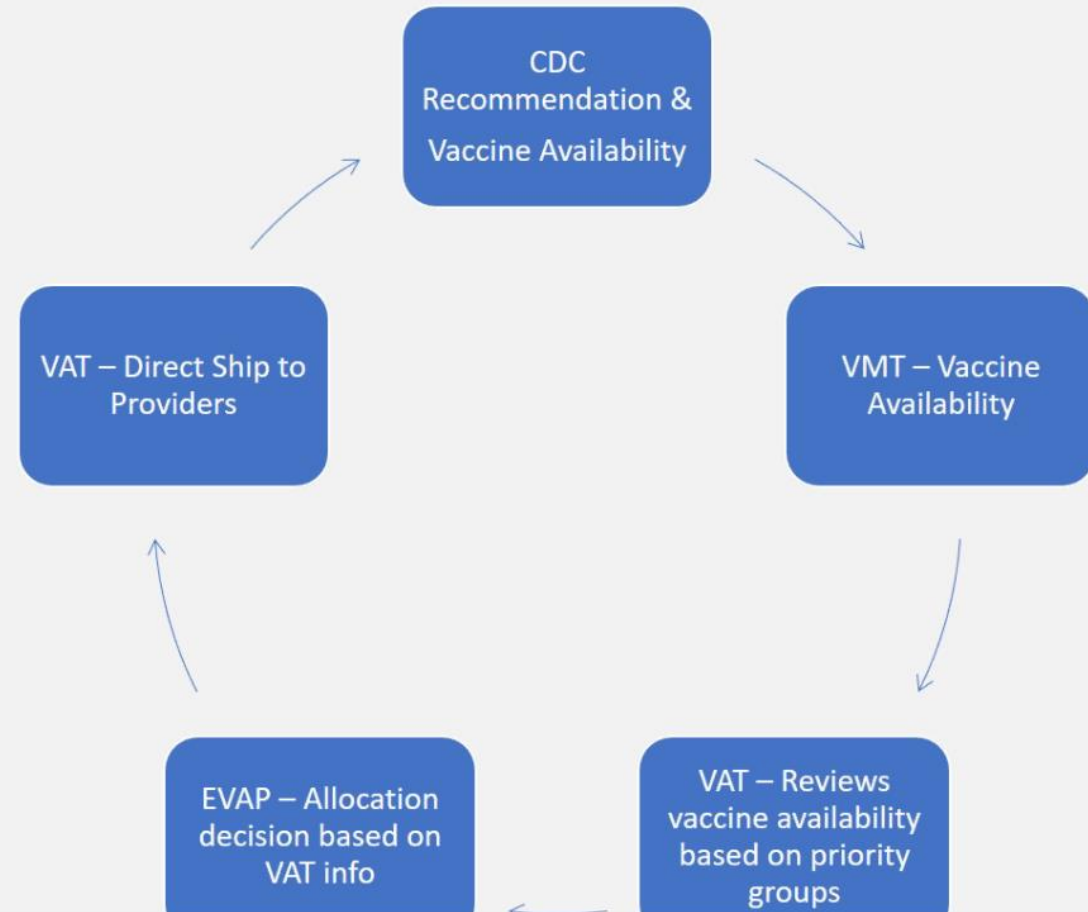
CDC Recommendation & Vaccine Availability

VMT – Vaccine Availability

VAT – Reviews vaccine availability based on priority groups

EVAP – Allocation decision based on VAT info

VAT – Direct Ship to Providers